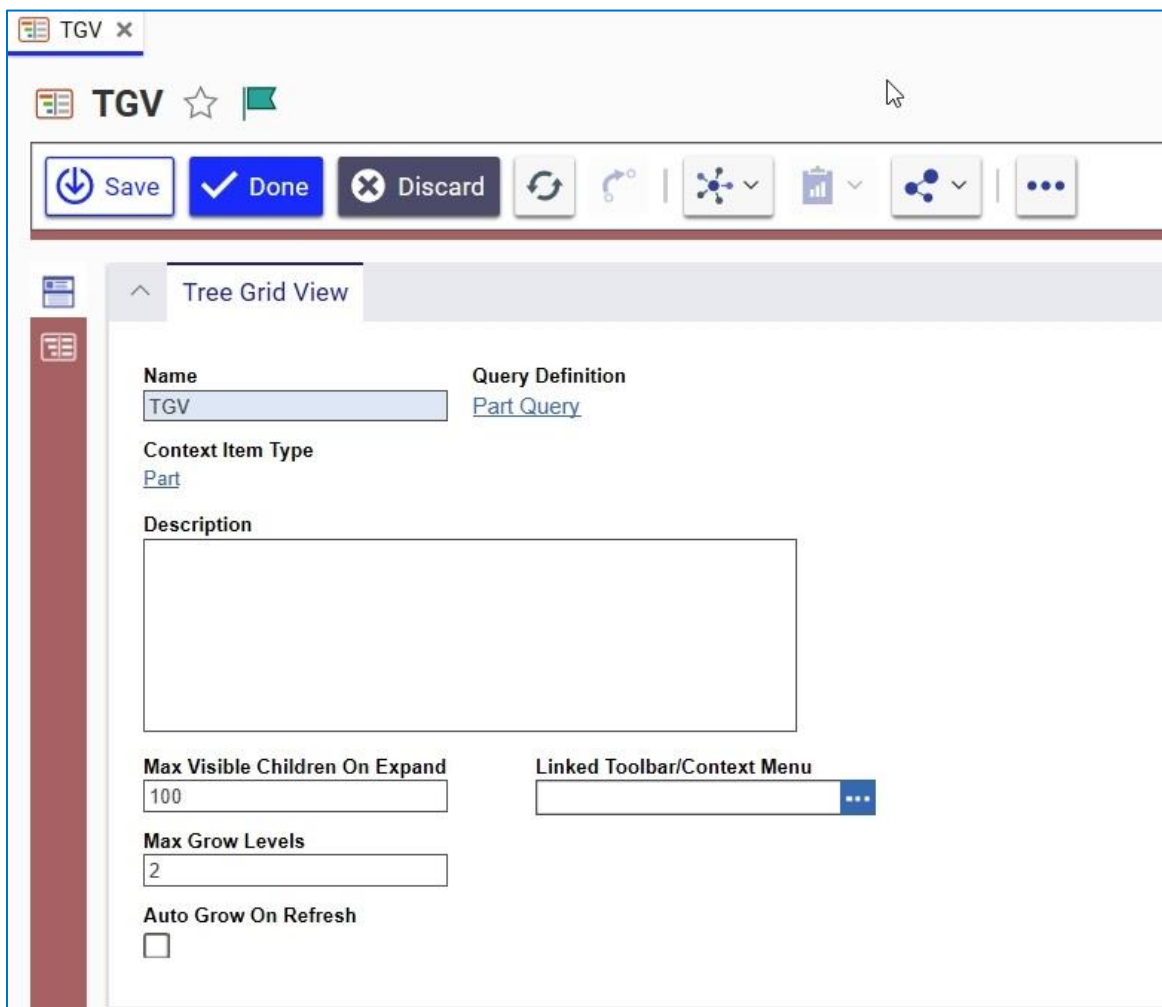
TGV ×

TGV

Save Done Discard

Tree Grid View

Name
TGV

Query Definition
Part Query

Context Item Type
Part

Description

Max Visible Children On Expand
100

Linked Toolbar/Context Menu

Max Grow Levels
2

Auto Grow On Refresh